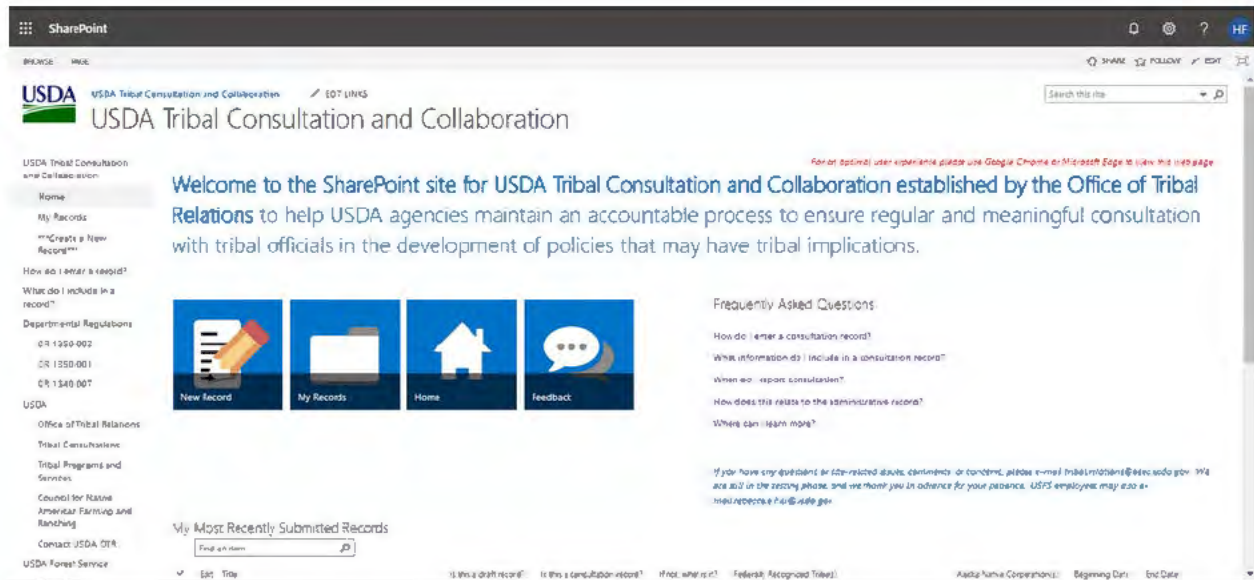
SharePoint

HF

BROWSE PAGE

SHARE FOLLOW EDIT

USDA

USDA Tribal Consultation and Collaboration

EDIT LINKS

USDA Tribal Consultation and Collaboration

Search this site

USDA Tribal Consultation and Collaboration

Home

My Records

***Create a New Record***

How do I enter a record?

What do I include in a record?

Departmental Regulations

DR 1350-002

DR 1350-001

DR 1340-007

USDA

Office of Tribal Relations

Tribal Consultations

Tribal Programs and Services

Council for Native American Farming and Ranching

Contact USDA OTR

USDA Forest Service

For an optimal user experience please use Google Chrome or Microsoft Edge to view this webpage

Welcome to the SharePoint site for USDA Tribal Consultation and Collaboration established by the Office of Tribal Relations to help USDA agencies maintain an accountable process to ensure regular and meaningful consultation with tribal officials in the development of policies that may have tribal implications.

New Record

My Records

Home

Feedback

Frequently Asked Questions

How do I enter a consultation record?

What information do I include in a consultation record?

When do I report consultation?

How does this relate to the administrative record?

Where can I learn more?

If you have any questions or site-related doubts, comments, or concerns, please e-mail tribal.relations@oda.usda.gov. We are still in the testing phase, and we thank you in advance for your patience. USFS employees may also e-mail rebecca.hall@usda.gov

My Most Recently Submitted Records

Find an item

Edit Title

Is this a draft record? Is this a consultation record? If not, what is it? Federally Recognized Tribe(s) Alaska Native Corporation(s) Beginning Date End Date